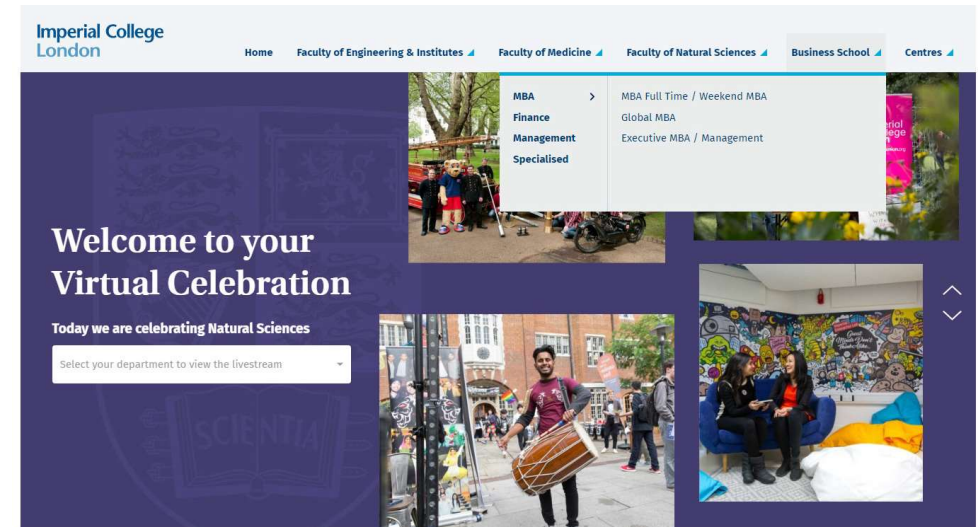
Imperial College London

Home Faculty of Engineering & Institutes Faculty of Medicine Faculty of Natural Sciences Business School Centres

MBA
Finance
Management
Specialised

MBA Full Time / Weekend MBA
Global MBA
Executive MBA / Management

Welcome to your Virtual Celebration

Today we are celebrating Natural Sciences

Select your department to view the livestream

SCIENTIA